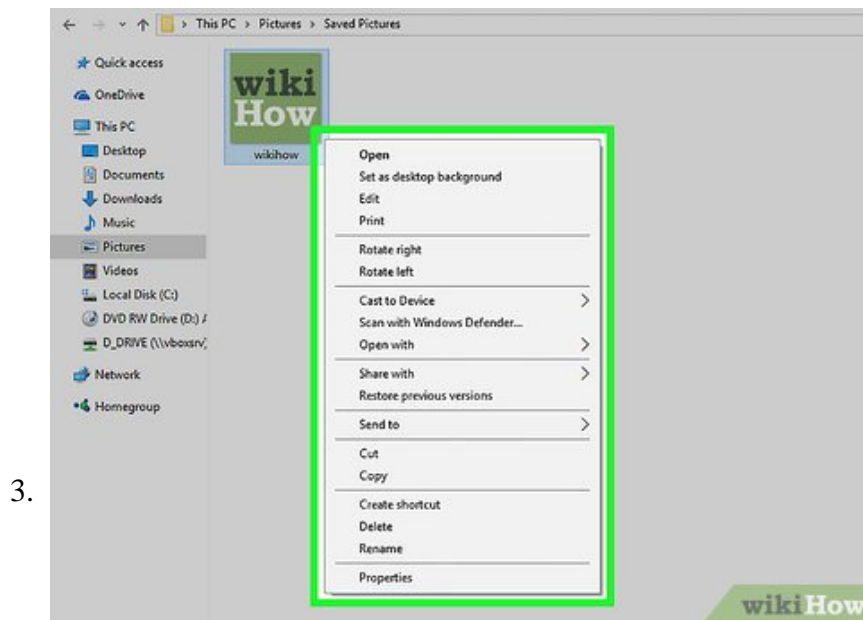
3.

> This PC > Pictures > Saved Pictures

Quick access
OneDrive
This PC
Desktop
Documents
Downloads
Music
Pictures
Videos
Local Disk (C:)
DVD RW Drive (D:) /
D_DRIVE (\\vboxsrv)
Network
Homegroup

wiki How
wikihow

Open
Set as desktop background
Edit
Print
Rotate right
Rotate left
Cast to Device
Scan with Windows Defender...
Open with
Share with
Restore previous versions
Send to
Cut
Copy
Create shortcut
Delete
Rename
Properties

wikiHow